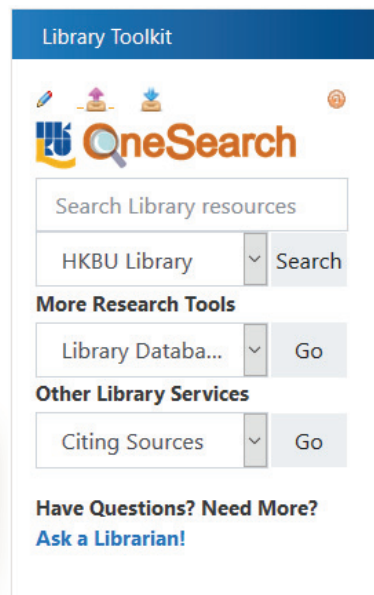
Library Toolkit

OneSearch

Search Library resources

HKBU Library

Search

More Research Tools

Library Databa...

Go

Other Library Services

Citing Sources

Go

Have Questions? Need More?
Ask a Librarian!